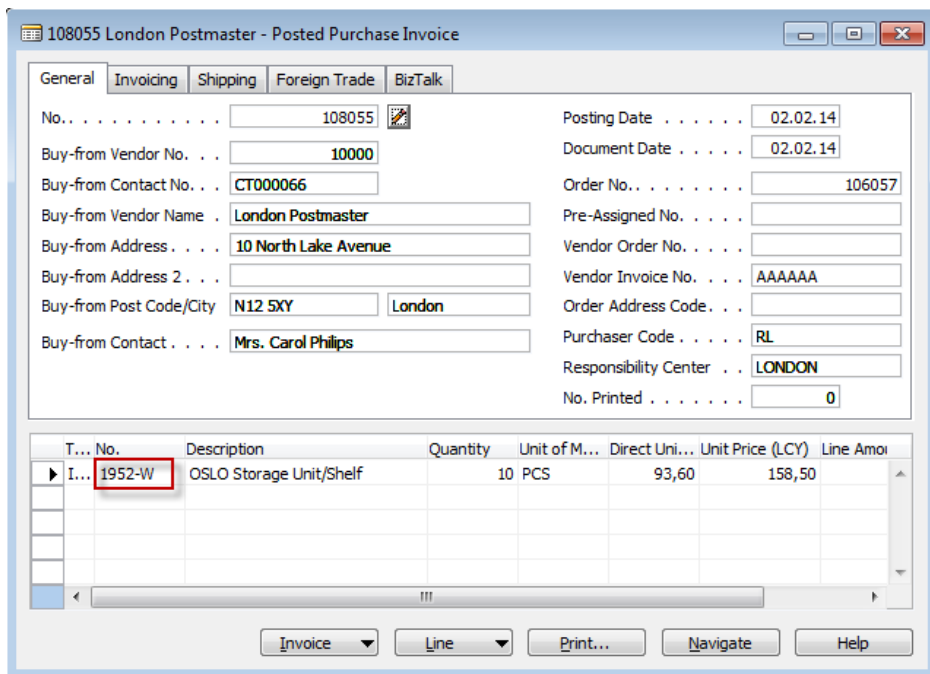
108055 London Postmaster - Posted Purchase Invoice

General | Invoicing | Shipping | Foreign Trade | BizTalk

No. . . . . . . . . . . . 108055
Buy-from Vendor No. . . 10000
Buy-from Contact No. . . CT000066
Buy-from Vendor Name . London Postmaster
Buy-from Address . . . . 10 North Lake Avenue
Buy-from Address 2 . . .
Buy-from Post Code/City N12 5XY London
Buy-from Contact . . . . Mrs. Carol Philips

Posting Date . . . . . . 02.02.14
Document Date . . . . . 02.02.14
Order No. . . . . . . . . 106057
Pre-Assigned No. . . . .
Vendor Order No. . . . .
Vendor Invoice No. . . . AAAAAA
Order Address Code. . .
Purchaser Code . . . . . RL
Responsibility Center . . LONDON
No. Printed . . . . . . . 0

| T... | No. | Description | Quantity | Unit of M... | Direct Uni... | Unit Price (LCY) | Line Amou |
|---|---|---|---|---|---|---|---|
| I... | 1952-W | OSLO Storage Unit/Shelf | 10 | PCS | 93,60 | 158,50 | |

Invoice | Line | Print... | Navigate | Help